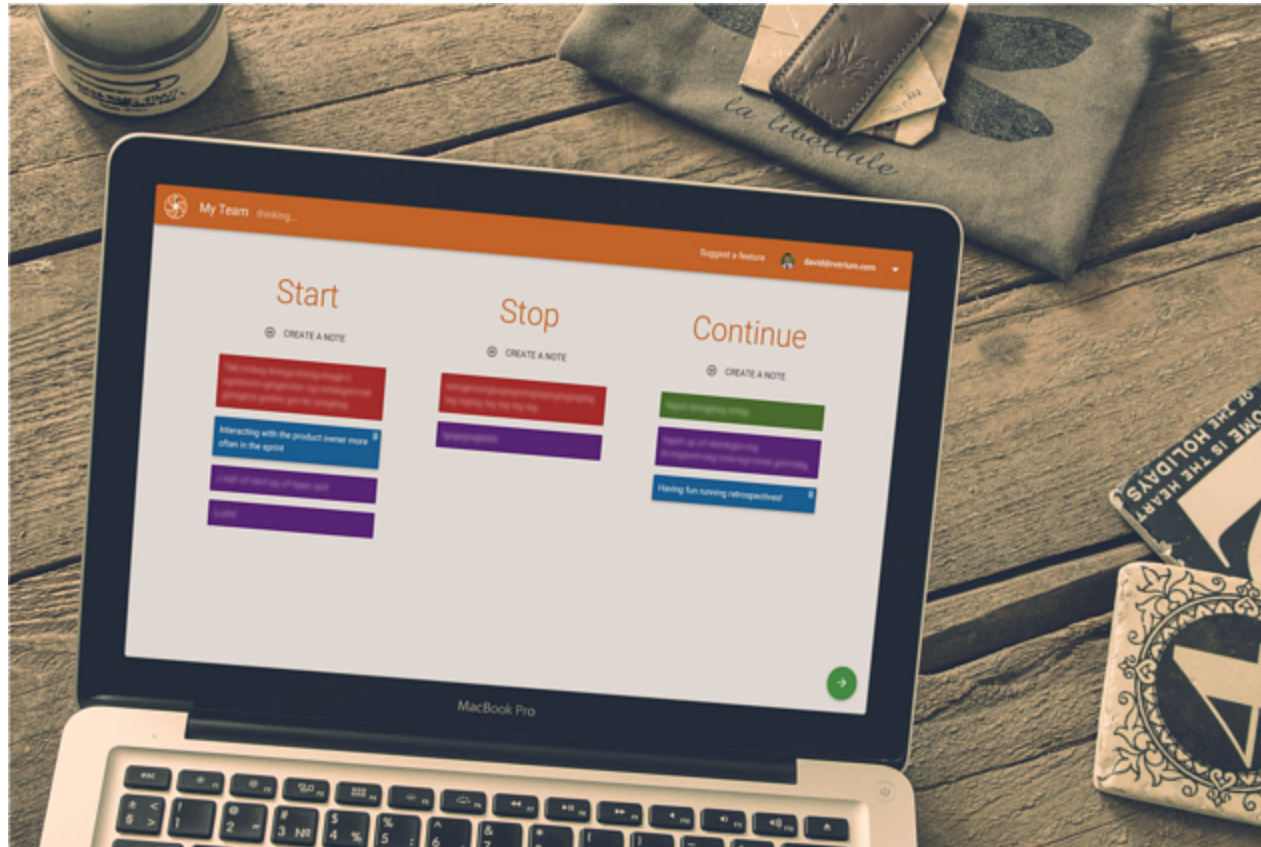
la libellule

My Team thinking...

Suggest a feature david@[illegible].com

Start

CREATE A NOTE

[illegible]

Interacting with the product owner more often in the sprint

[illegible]

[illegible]

Stop

CREATE A NOTE

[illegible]

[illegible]

Continue

CREATE A NOTE

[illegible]

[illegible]

Having fun running retrospectives!

MacBook Pro

OF THE HOLIDAYS
HOME IS THE HEART

esc